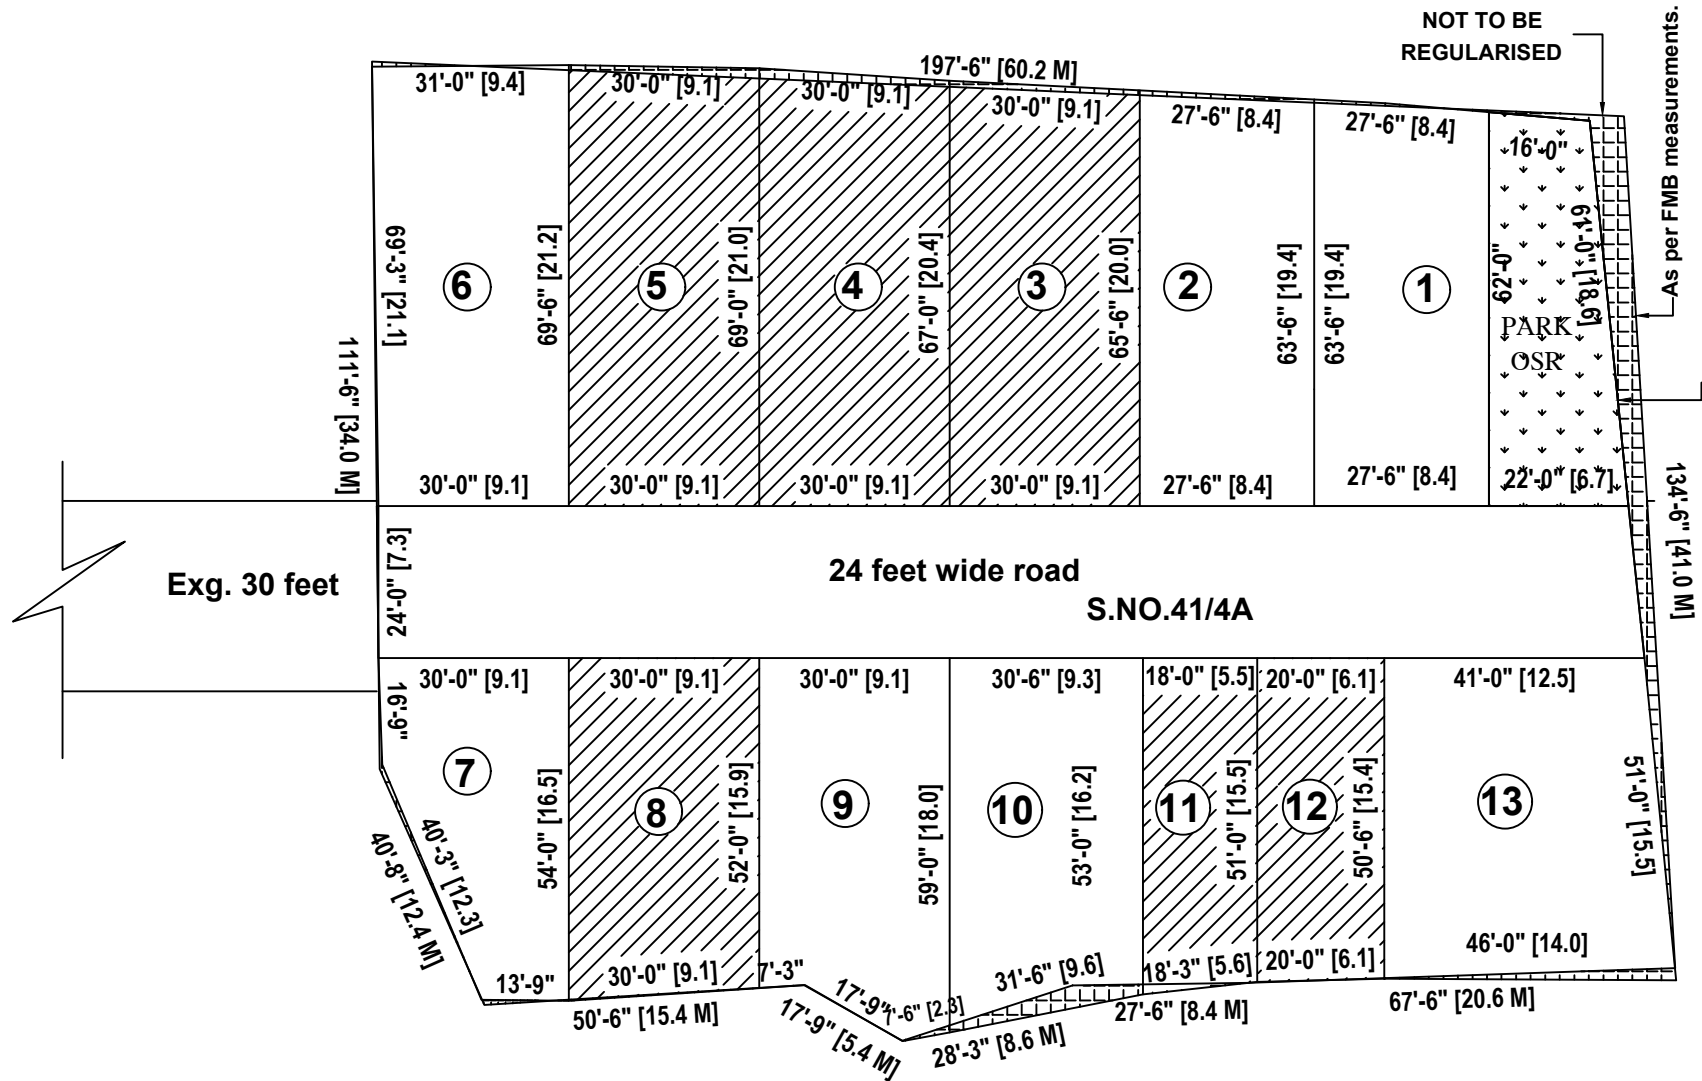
NOT TO BE REGULARISED

As per FMB measurements.

197'-6" [60.2 M]

31'-0" [9.4]
30'-0" [9.1]
30'-0" [9.1]
30'-0" [9.1]
27'-6" [8.4]
27'-6" [8.4]
16'-0"

69'-3" [21.1]
6
69'-6" [21.2]
5
69'-0" [21.0]
4
67'-0" [20.4]
3
65'-6" [20.0]
2
63'-6" [19.4]
63'-6" [19.4]
1
62'-0"
61'-0" [18.6]
PARK
OSR

111'-6" [34.0 M]

30'-0" [9.1]
30'-0" [9.1]
30'-0" [9.1]
30'-0" [9.1]
27'-6" [8.4]
27'-6" [8.4]
22'-0" [6.7]

134'-6" [41.0 M]

Exg. 30 feet
24'-0" [7.3]
24 feet wide road
S.NO.41/4A

30'-0" [9.1]
30'-0" [9.1]
30'-0" [9.1]
30'-6" [9.3]
18'-0" [5.5]
20'-0" [6.1]
41'-0" [12.5]

16'-9"
7
54'-0" [16.5]
8
52'-0" [15.9]
9
59'-0" [18.0]
10
53'-0" [16.2]
11
51'-0" [15.5]
12
50'-6" [15.4]
13
51'-0" [15.5]

40'-3" [12.3]
40'-8" [12.4 M]

13'-9"
30'-0" [9.1]
7'-3"
17'-9"
7'-6" [2.3]
31'-6" [9.6]
18'-3" [5.6]
20'-0" [6.1]
46'-0" [14.0]

50'-6" [15.4 M]
17'-9" [5.4 M]
28'-3" [8.6 M]
27'-6" [8.4 M]
67'-6" [20.6 M]